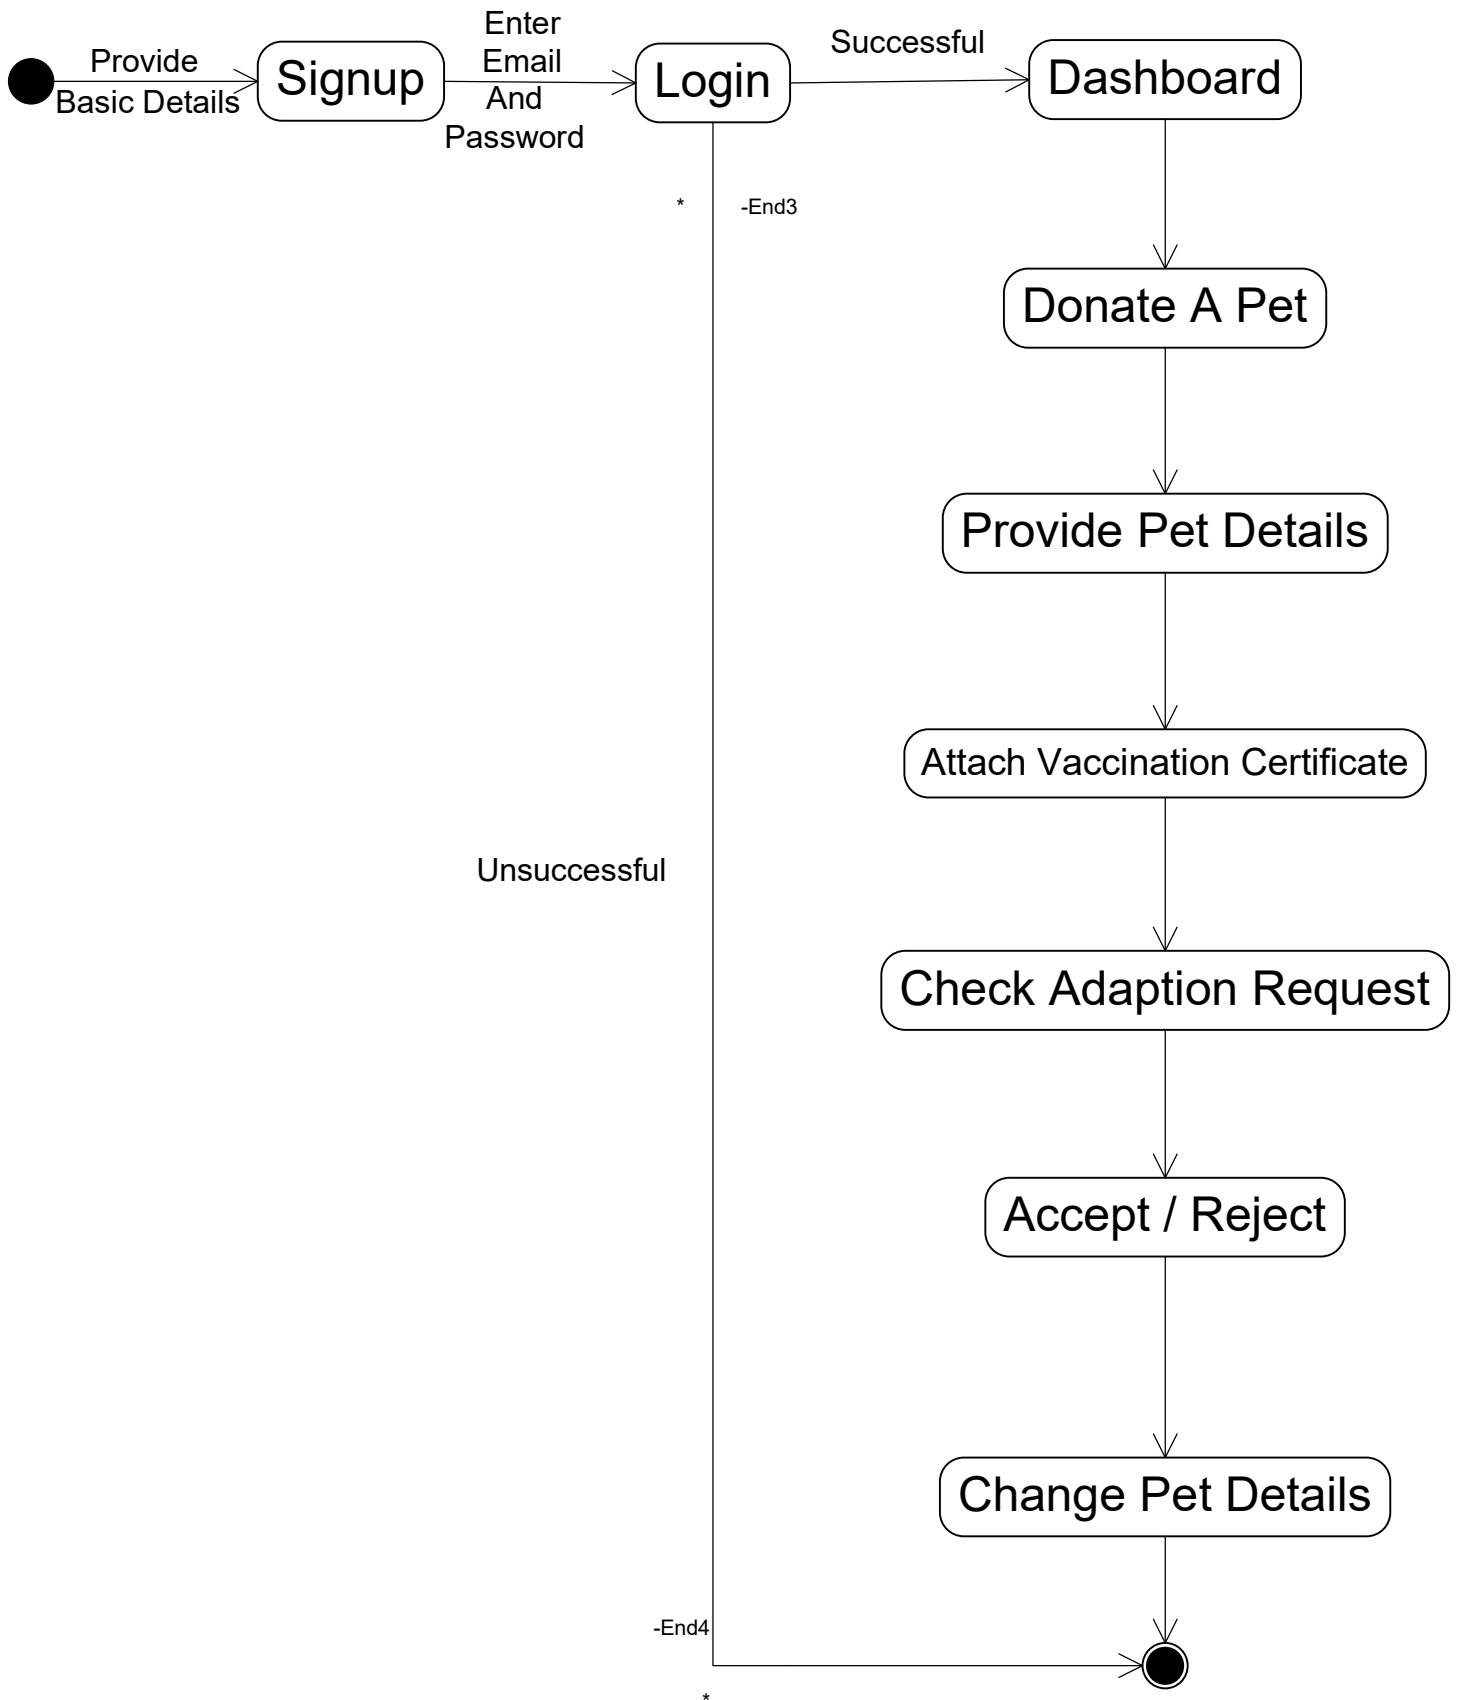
Provide Basic Details

Signup

Enter Email And Password

Login

Successful

Dashboard

*

-End3

Donate A Pet

Provide Pet Details

Attach Vaccination Certificate

Unsuccessful

Check Adaption Request

Accept / Reject

Change Pet Details

-End4

*